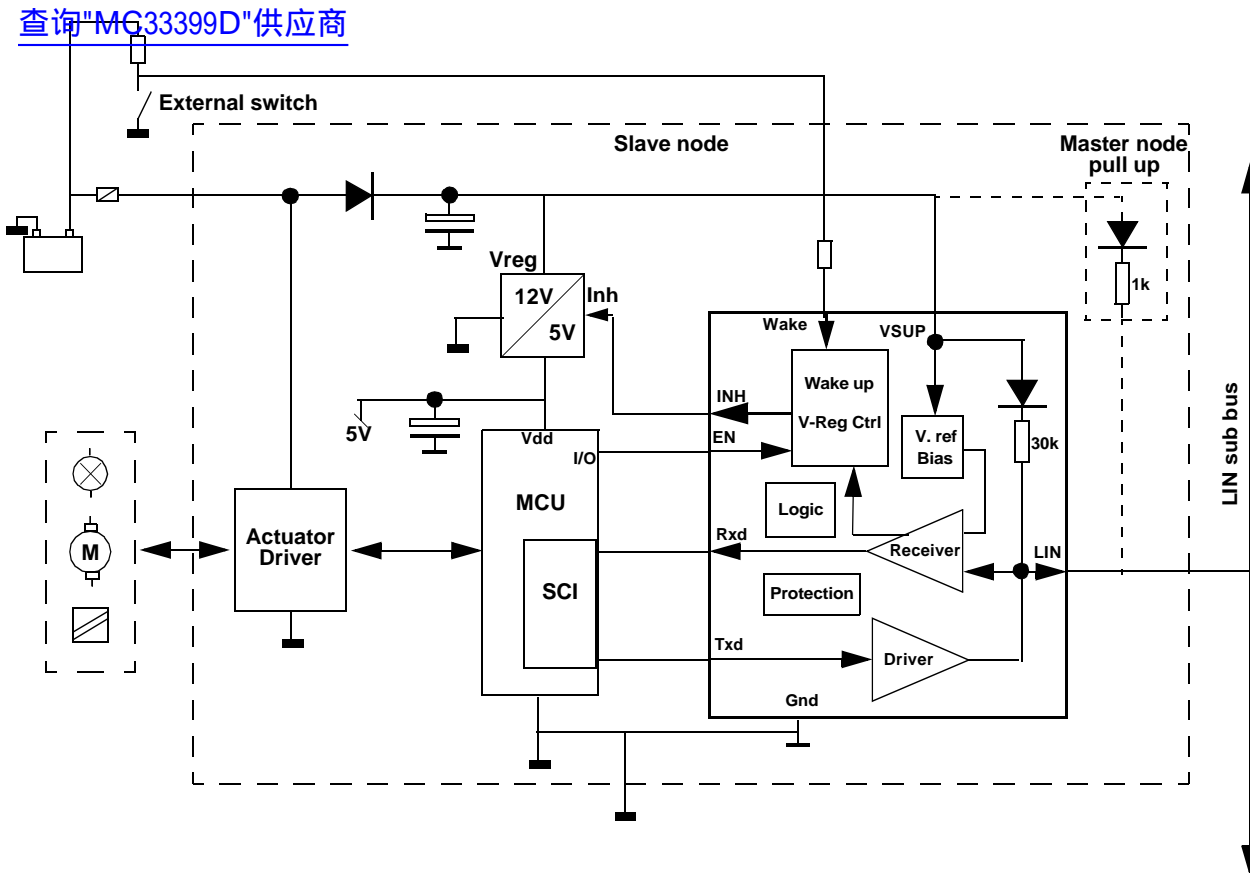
查询"MC33399D"供应商

External switch

Slave node

Master node pull up

1k

Vreg

12V

5V

Inh

Wake

VSUP

Wake up

V-Reg Ctrl

INH

EN

V. ref Bias

30k

5V

Vdd

I/O

MCU

Logic

Rxd

Receiver

LIN

M

Actuator Driver

SCI

Protection

Txd

Driver

Gnd

LIN sub bus